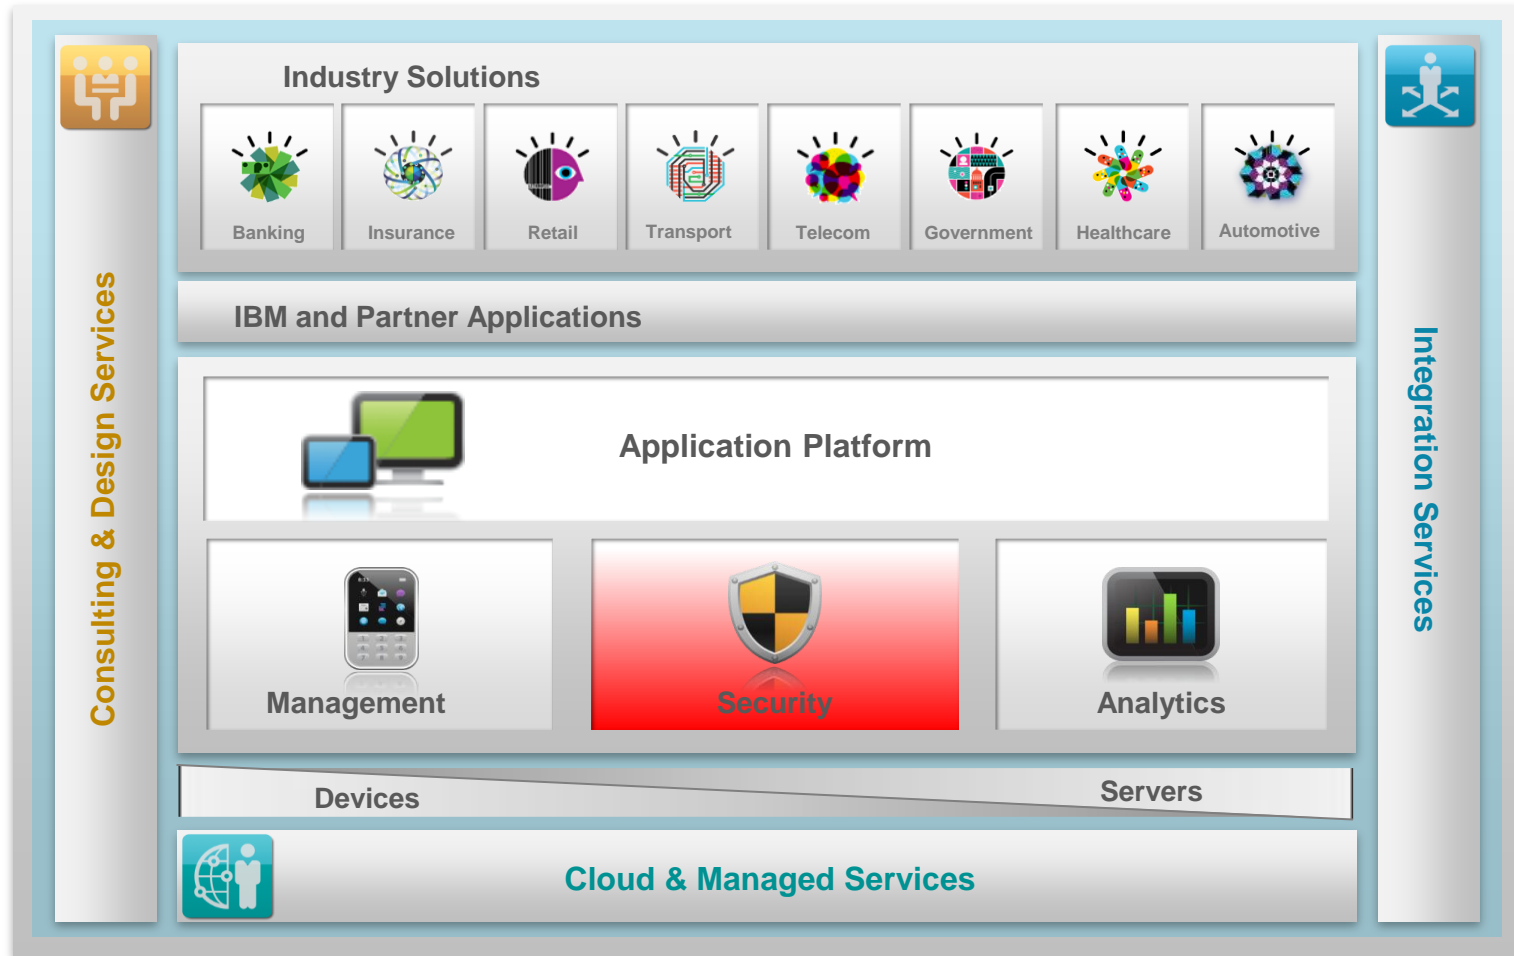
Consulting & Design Services

Industry Solutions

Banking

Insurance

Retail

Transport

Telecom

Government

Healthcare

Automotive

IBM and Partner Applications

Application Platform

Management

Security

Analytics

Devices

Servers

Cloud & Managed Services

Integration Services